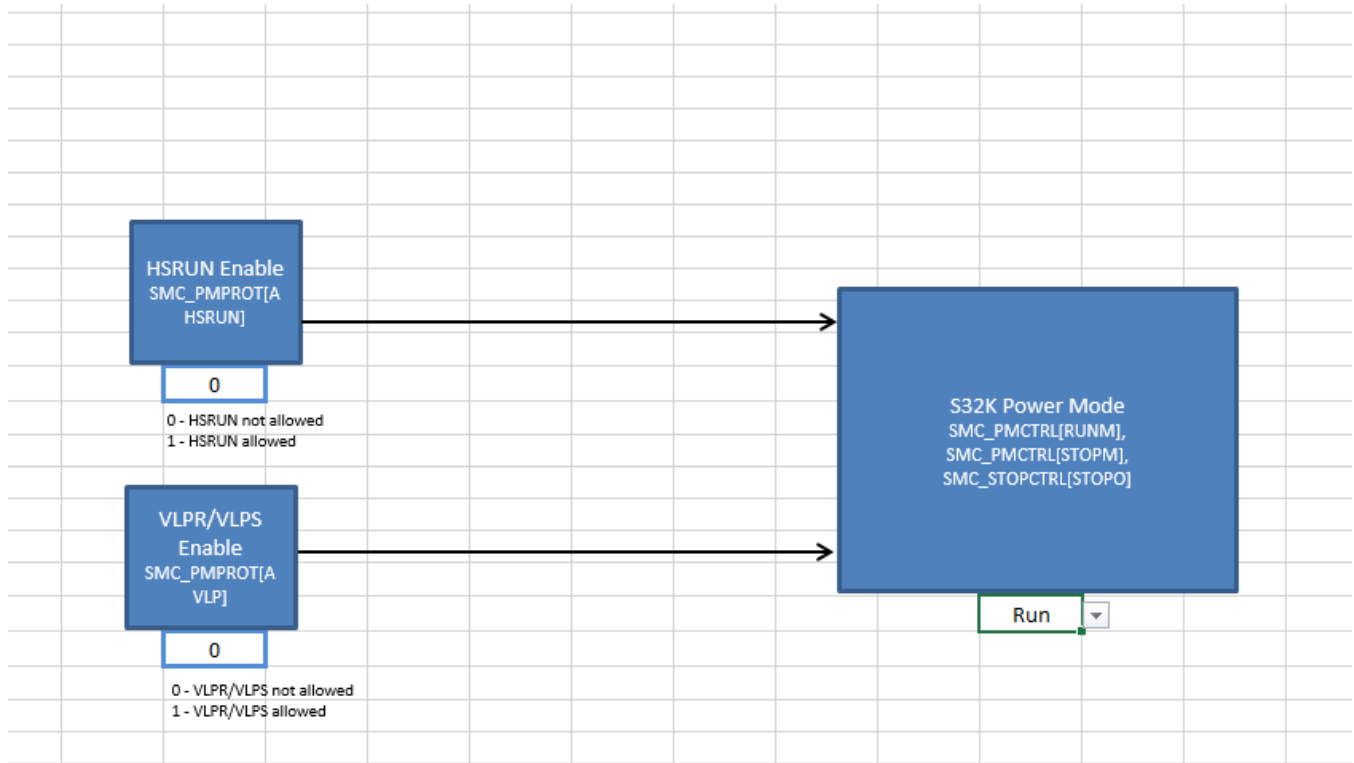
HSRUN Enable
SMC_PMPROT[AHSRUN]

0

0 - HSRUN not allowed
1 - HSRUN allowed

VLPR/VLPS Enable
SMC_PMPROT[AVLP]

0

0 - VLPR/VLPS not allowed
1 - VLPR/VLPS allowed

S32K Power Mode
SMC_PMCTRL[RUNM],
SMC_PMCTRL[STOPM],
SMC_STOPCTRL[STOPO]

Run